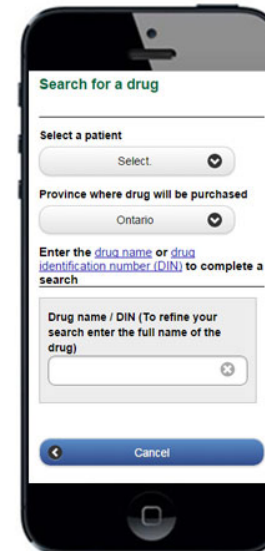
Search for a drug

Select a patient

Select.

Province where drug will be purchased

Ontario

Enter the drug name or drug identification number (DIN) to complete a search

Drug name / DIN (To refine your search enter the full name of the drug)

Cancel